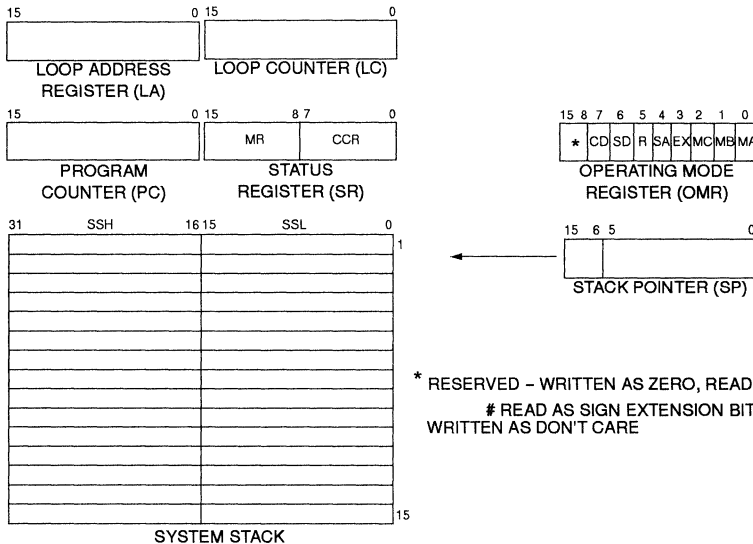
15 0 15 0

LOOP ADDRESS REGISTER (LA)

LOOP COUNTER (LC)

15 0 15 8 7 0

MR CCR

PROGRAM COUNTER (PC)

STATUS REGISTER (SR)

15 8 7 6 5 4 3 2 1 0

* CD SD R SA EX MC MB MA

OPERATING MODE REGISTER (OMR)

31 SSH 16 15 SSL 0

1

15 6 5 0

STACK POINTER (SP)

* RESERVED – WRITTEN AS ZERO, READ

# READ AS SIGN EXTENSION BIT

WRITTEN AS DON'T CARE

15

SYSTEM STACK